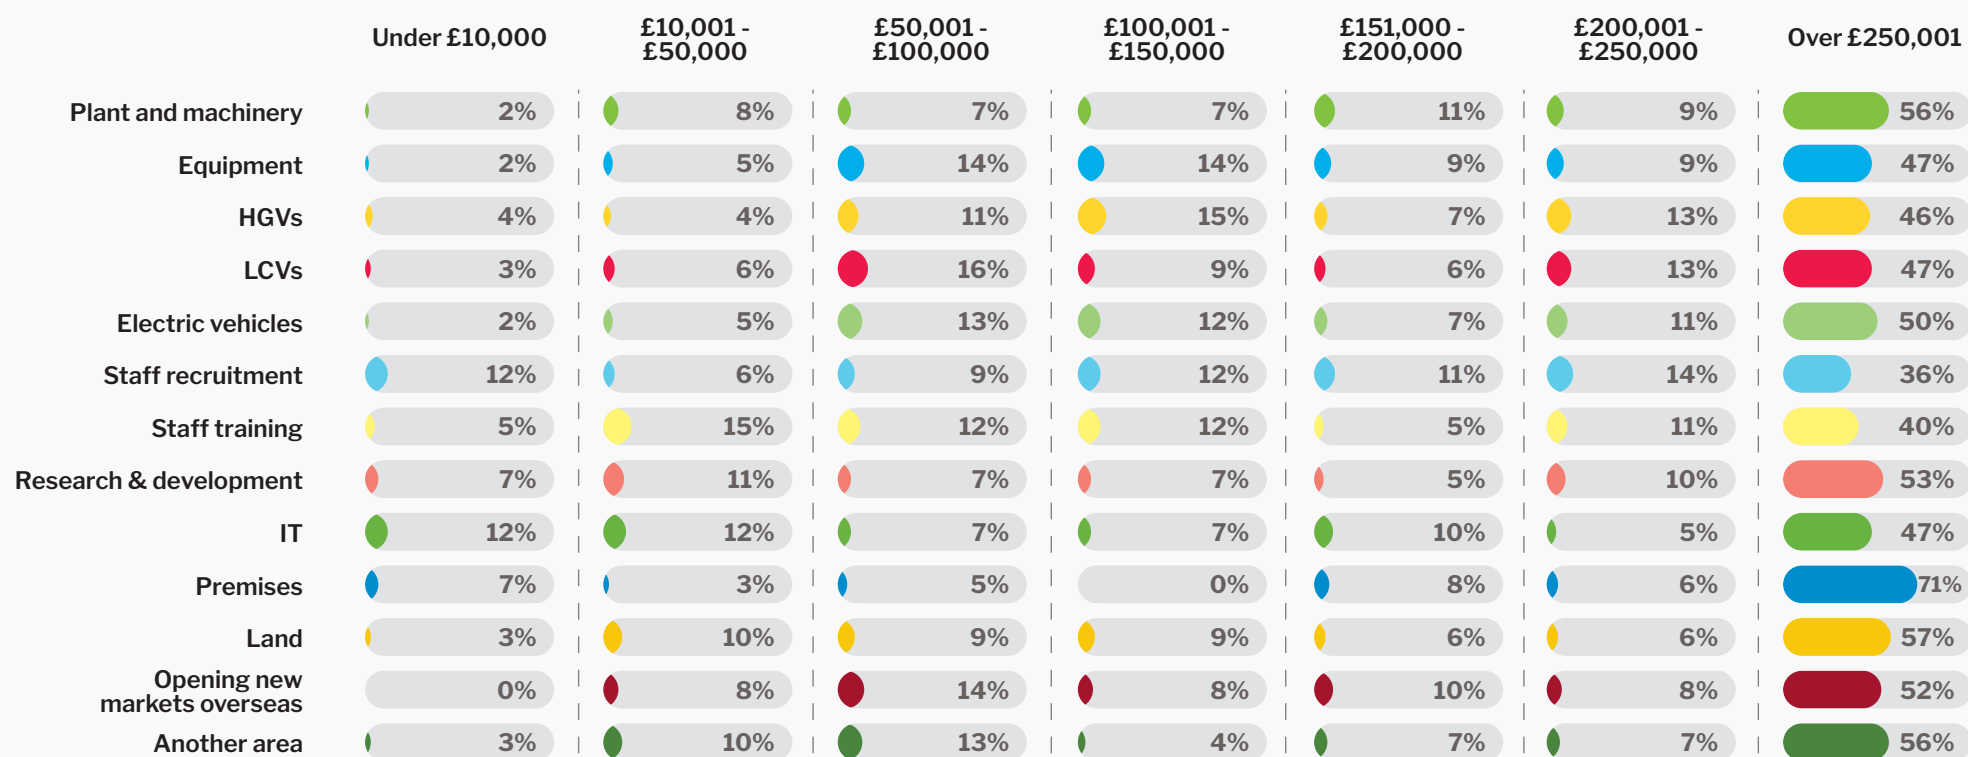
| | Under £10,000 | £10,001 - £50,000 | £50,001 - £100,000 | £100,001 - £150,000 | £151,000 - £200,000 | £200,001 - £250,000 | Over £250,001 |
|---|---|---|---|---|---|---|---|
| Plant and machinery | 2% | 8% | 7% | 7% | 11% | 9% | 56% |
| Equipment | 2% | 5% | 14% | 14% | 9% | 9% | 47% |
| HGVs | 4% | 4% | 11% | 15% | 7% | 13% | 46% |
| LCVs | 3% | 6% | 16% | 9% | 6% | 13% | 47% |
| Electric vehicles | 2% | 5% | 13% | 12% | 7% | 11% | 50% |
| Staff recruitment | 12% | 6% | 9% | 12% | 11% | 14% | 36% |
| Staff training | 5% | 15% | 12% | 12% | 5% | 11% | 40% |
| Research & development | 7% | 11% | 7% | 7% | 5% | 10% | 53% |
| IT | 12% | 12% | 7% | 7% | 10% | 5% | 47% |
| Premises | 7% | 3% | 5% | 0% | 8% | 6% | 71% |
| Land | 3% | 10% | 9% | 9% | 6% | 6% | 57% |
| Opening new markets overseas | 0% | 8% | 14% | 8% | 10% | 8% | 52% |
| Another area | 3% | 10% | 13% | 4% | 7% | 7% | 56% |